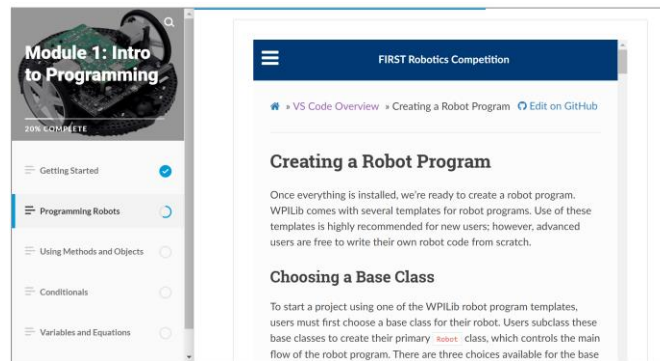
Module 1: Intro to Programming

20% COMPLETE

Getting Started

Programming Robots

Using Methods and Objects

Conditionals

Variables and Equations

FIRST Robotics Competition

» VS Code Overview » Creating a Robot Program Edit on GitHub

Creating a Robot Program

Once everything is installed, we're ready to create a robot program. WPILib comes with several templates for robot programs. Use of these templates is highly recommended for new users; however, advanced users are free to write their own robot code from scratch.

Choosing a Base Class

To start a project using one of the WPILib robot program templates, users must first choose a base class for their robot. Users subclass these base classes to create their primary Robot class, which controls the main flow of the robot program. There are three choices available for the base